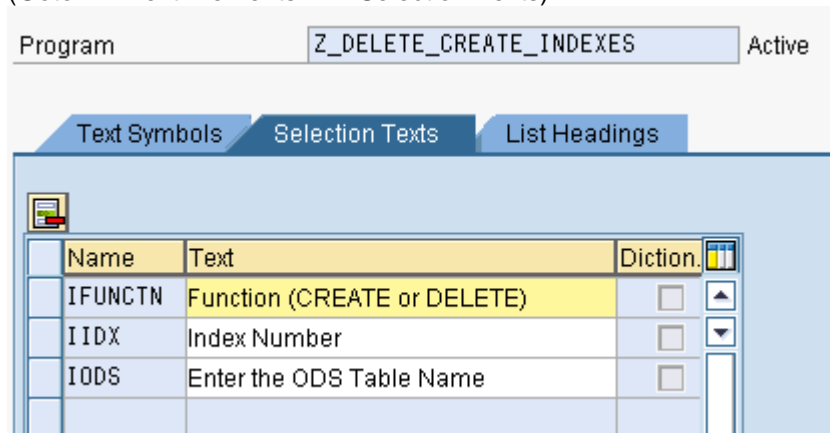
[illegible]

Program Z_DELETE_CREATE_INDEXES Active

Text Symbols Selection Texts List Headings

| Name | Text | Diction. |
|---|---|---|
| IFUNCTN | Function (CREATE or DELETE) | |
| IIDX | Index Number | |
| IODS | Enter the ODS Table Name | |
| | | |